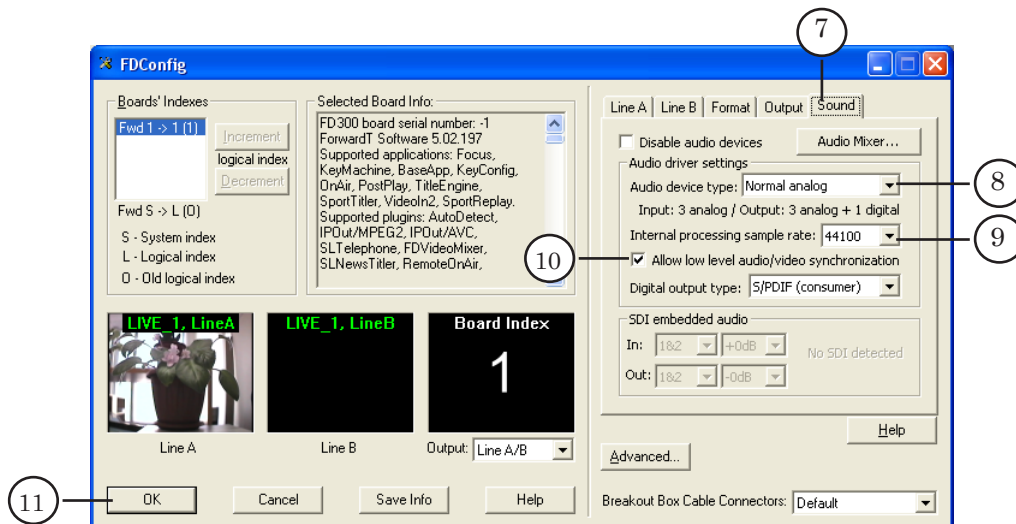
7

FDConfig

Boards' Indexes
Fwd 1 -> 1 (1)
Increment
logical index
Decrement
Fwd S -> L (O)
S - System index
L - Logical index
O - Old logical index

Selected Board Info:
FD300 board serial number: -1
ForwardT Software 5.02.197
Supported applications: Focus, KeyMachine, BaseApp, KeyConfig, OnAir, PostPlay, TitleEngine, SportTitler, VideoIn2, SportReplay.
Supported plugins: AutoDetect, IPOut/MPEG2, IPOut/AVC, SLTelephone, FDVideoMixer, SLNewsTitler, RemoteOnAir,

LIVE_1, LineA
LIVE_1, LineB
Board Index
1
Line A
Line B
Output: Line A/B

11
OK
Cancel
Save Info
Help

Line A | Line B | Format | Output | Sound

Disable audio devices
Audio Mixer...
Audio driver settings
Audio device type: Normal analog
8
Input: 3 analog / Output: 3 analog + 1 digital
Internal processing sample rate: 44100
9
10
Allow low level audio/video synchronization
Digital output type: S/PDIF (consumer)

SDI embedded audio
In: 1&2 +0dB
No SDI detected
Out: 1&2 -0dB

Help
Advanced...
Breakout Box Cable Connectors: Default